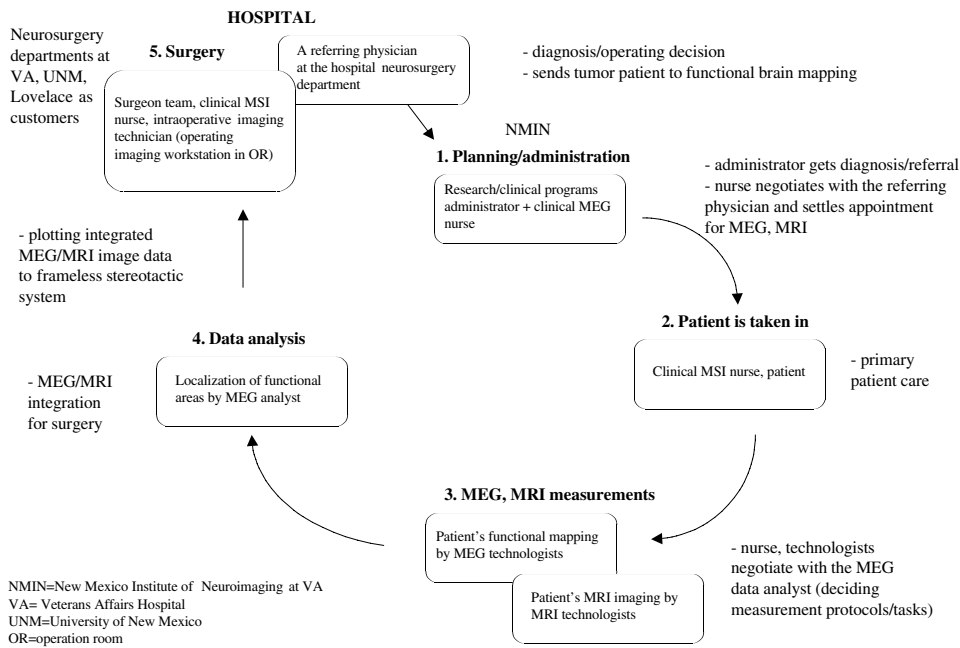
HOSPITAL

Neurosurgery departments at VA, UNM, Lovelace as customers

5. Surgery

Surgeon team, clinical MSI nurse, intraoperative imaging technician (operating imaging workstation in OR)

A referring physician at the hospital neurosurgery department

- diagnosis/operating decision
- sends tumor patient to functional brain mapping

NMIN

1. Planning/administration

Research/clinical programs administrator + clinical MEG nurse

- administrator gets diagnosis/referral
- nurse negotiates with the referring physician and settles appointment for MEG, MRI

- plotting integrated MEG/MRI image data to frameless stereotactic system

2. Patient is taken in

Clinical MSI nurse, patient

- primary patient care

4. Data analysis

- MEG/MRI integration for surgery

Localization of functional areas by MEG analyst

3. MEG, MRI measurements

Patient's functional mapping by MEG technologists

Patient's MRI imaging by MRI technologists

- nurse, technologists negotiate with the MEG data analyst (deciding measurement protocols/tasks)

NMIN=New Mexico Institute of Neuroimaging at VA
VA= Veterans Affairs Hospital
UNM=University of New Mexico
OR=operation room